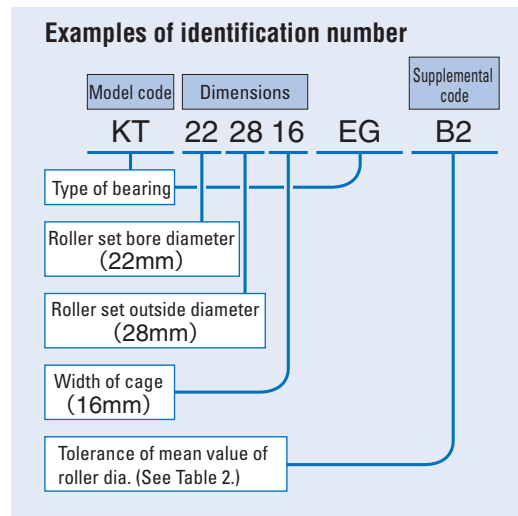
Examples of identification number

Model code

Dimensions

Supplemental code

KT 22 28 16 EG B2

Type of bearing

Roller set bore diameter (22mm)

Roller set outside diameter (28mm)

Width of cage (16mm)

Tolerance of mean value of roller dia. (See Table 2.)